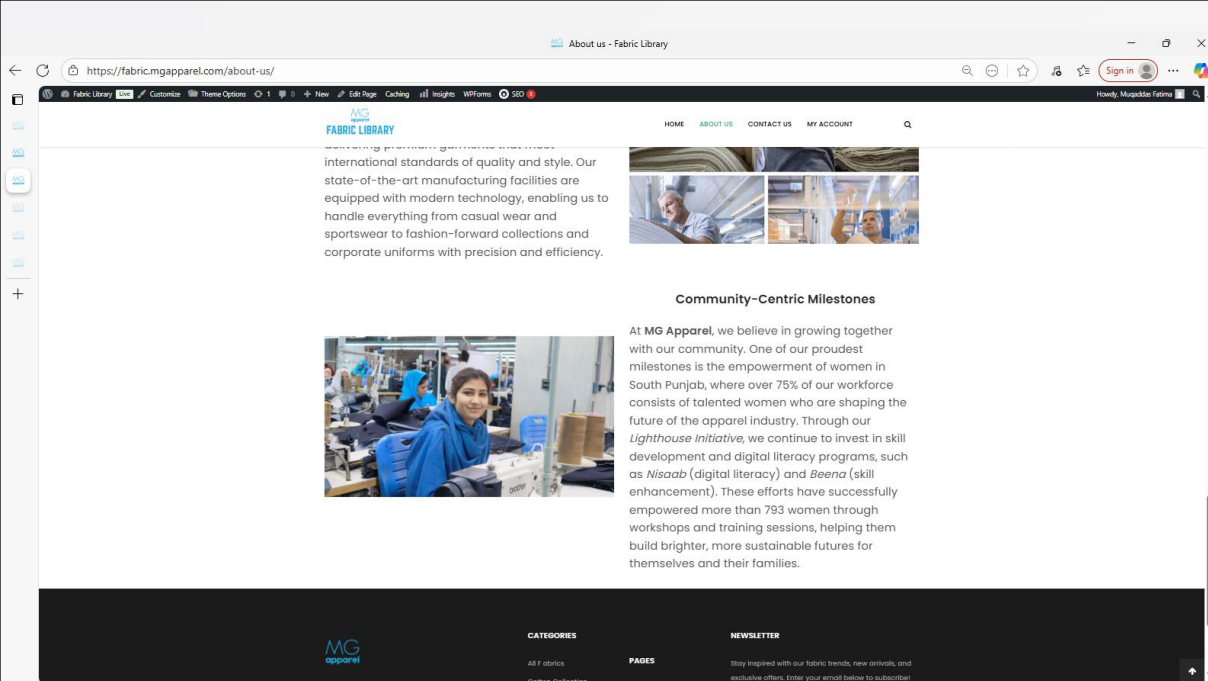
About us - Fabric Library

https://fabric.mgapparel.com/about-us/

Sign in

Fabric Library Live Customize Theme Options 1 0 New Edit Page Caching Insights WPForms SEO 3

Howdy, Muqaddas Fatima

MG apparel FABRIC LIBRARY

HOME ABOUT US CONTACT US MY ACCOUNT

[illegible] international standards of quality and style. Our state-of-the-art manufacturing facilities are equipped with modern technology, enabling us to handle everything from casual wear and sportswear to fashion-forward collections and corporate uniforms with precision and efficiency.

Community-Centric Milestones

At **MG Apparel**, we believe in growing together with our community. One of our proudest milestones is the empowerment of women in South Punjab, where over 75% of our workforce consists of talented women who are shaping the future of the apparel industry. Through our *Lighthouse Initiative*, we continue to invest in skill development and digital literacy programs, such as *Nisaab* (digital literacy) and *Beena* (skill enhancement). These efforts have successfully empowered more than 793 women through workshops and training sessions, helping them build brighter, more sustainable futures for themselves and their families.

MG apparel

CATEGORIES

All Fabrics

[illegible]

PAGES

NEWSLETTER

Stay inspired with our fabric trends, new arrivals, and exclusive offers. Enter your email below to subscribe!